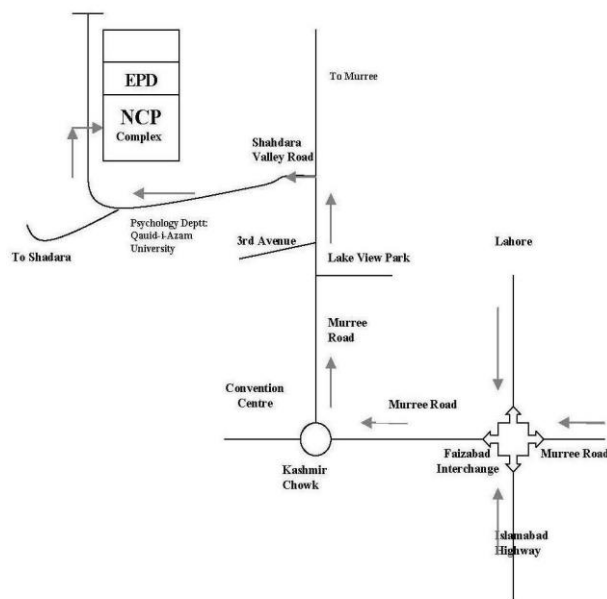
EPD

NCP
Complex

To Murree

Shahdara
Valley Road

Psychology Deptt:
Qauid-i-Azam
University

To Shadara

3rd Avenue

Lake View Park

Lahore

Murree
Road

Convention
Centre

Murree Road

Kashmir
Chowk

Faizabad
Interchange

Murree Road

Islamabad
Highway